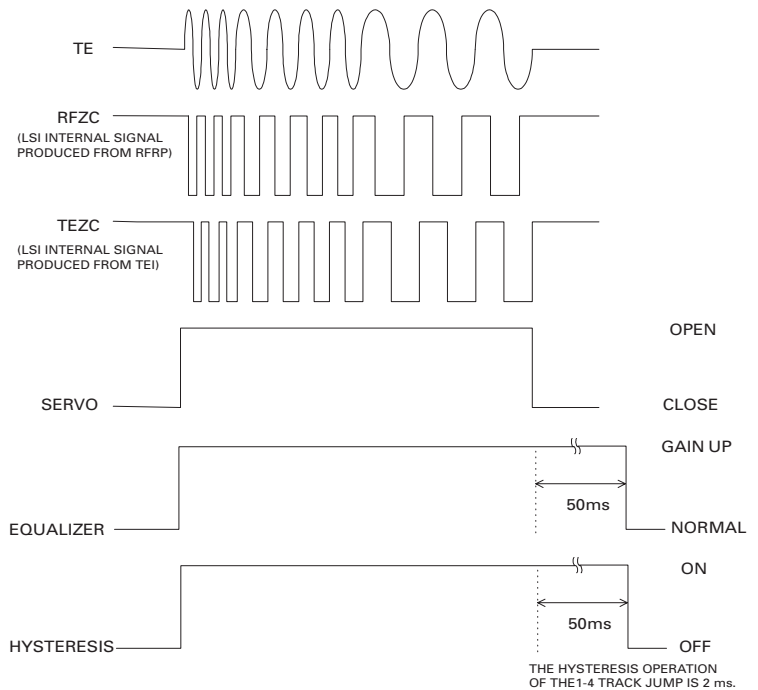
TE

RFZC
(LSI INTERNAL SIGNAL PRODUCED FROM RFRP)

TEZC
(LSI INTERNAL SIGNAL PRODUCED FROM TEI)

OPEN

SERVO

CLOSE

GAIN UP

50ms

EQUALIZER

NORMAL

ON

50ms

HYSTERESIS

OFF

THE HYSTERESIS OPERATION OF THE1-4 TRACK JUMP IS 2 ms.